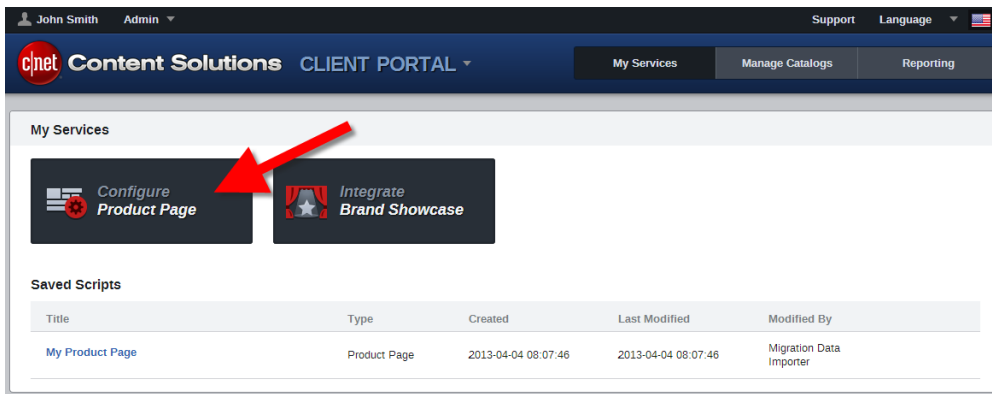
John Smith Admin

Support Language

c|net Content Solutions CLIENT PORTAL

My Services Manage Catalogs Reporting

My Services

Configure
Product Page

Integrate
Brand Showcase

Saved Scripts

| Title | Type | Created | Last Modified | Modified By |
|---|---|---|---|---|
| My Product Page | Product Page | 2013-04-04 08:07:46 | 2013-04-04 08:07:46 | Migration Data Importer |